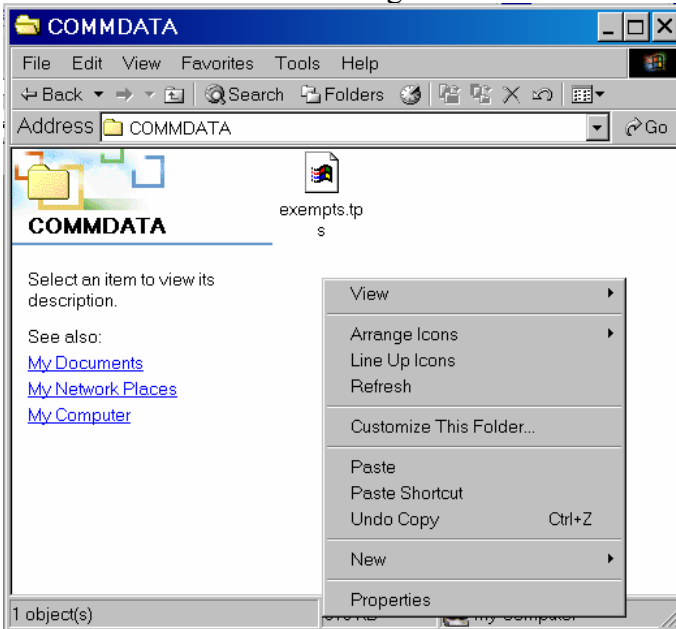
COMMDATA

File Edit View Favorites Tools Help

Back Search Folders

Address COMMDATA Go

COMMDATA

exempts.tps

Select an item to view its description.

See also:

My Documents

My Network Places

My Computer

View

Arrange Icons

Line Up Icons

Refresh

Customize This Folder...

Paste

Paste Shortcut

Undo Copy Ctrl+Z

New

Properties

1 object(s)